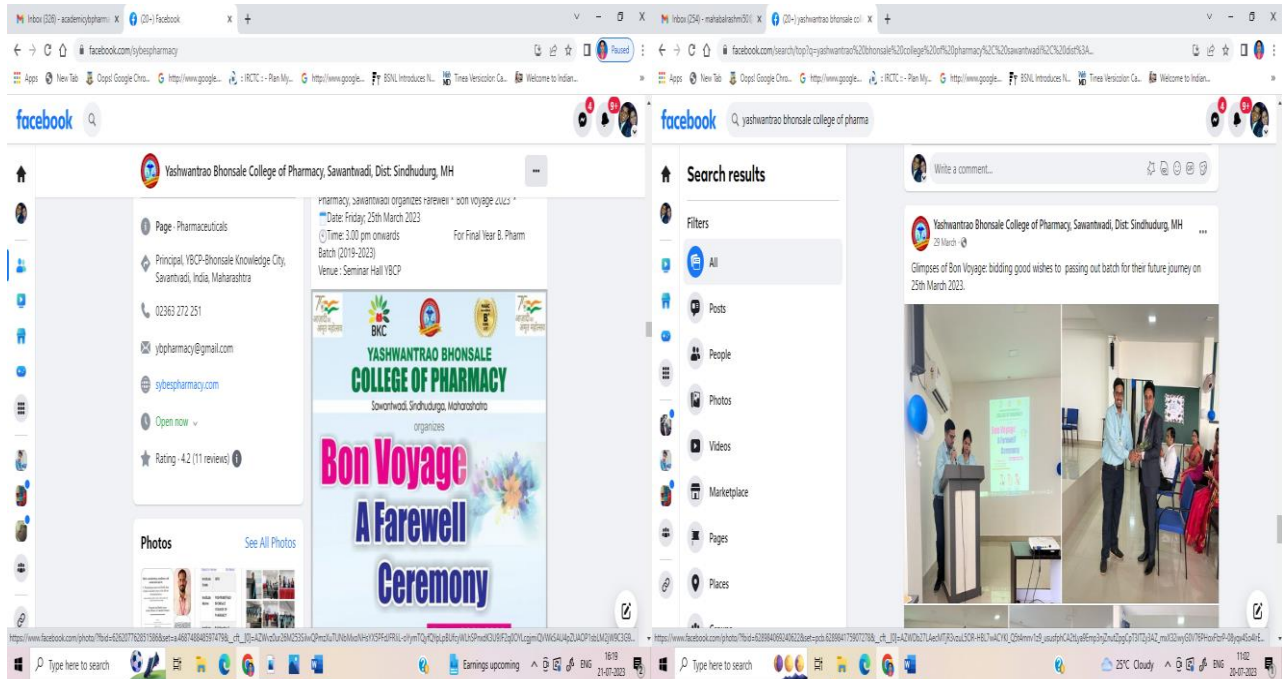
Inbox (328) - academicybpharm x (20+) Facebook x +

facebook.com/sybespharmacy

Paused

Apps New Tab Oops! Google Chro... http://www.google... IRCTC - Plan My... http://www.google... BSNL Introduces N... Tinea Versicolor: Ca... Welcome to Indian...

facebook

Yashwantrao Bhonsale College of Pharmacy, Sawantwadi, Dist: Sindhudurg, MH

Page · Pharmaceuticals

Principal, YBCP-Bhonsale Knowledge City, Savantvadi, India, Maharashtra

02363 272 251

ybpharmacy@gmail.com

sybespharmacy.com

Open now

Rating · 4.2 (11 reviews)

Photos

See All Photos

Pharmacy, Sawantwadi organizes Farewell " Bon Voyage 2023 "
Date: Friday: 25th March 2023
Time: 3.00 pm onwards For Final Year B. Pharm Batch (2019-2023)
Venue : Seminar Hall YBCP

BKC

YASHWANTRAO BHONSALE COLLEGE OF PHARMACY

Sawantwadi, Sindhudurg, Maharashtra

organizes

Bon Voyage A Farewell Ceremony

https://www.facebook.com/photo/?fbid=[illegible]

Type here to search

Earnings upcoming ENG 16:19 21-07-2023

Inbox (254) - mahabalreshmi50 x (20+) yashwantrao bhonsale co x +

facebook.com/search/top?q=yashwantrao%20bhonsale%20college%20of%20pharmacy%2C%20sawantwadi%2C%20dist%3A...

facebook

yashwantrao bhonsale college of pharma

Search results

Filters

All

Posts

People

Photos

Videos

Marketplace

Pages

Places

Write a comment...

Yashwantrao Bhonsale College of Pharmacy, Sawantwadi, Dist: Sindhudurg, MH
29 March ·

Glimpses of Bon Voyage: bidding good wishes to passing out batch for their future journey on 25th March 2023.

https://www.facebook.com/photo/?fbid=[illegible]

Type here to search

25°C Cloudy ENG 11:02 20-07-2023